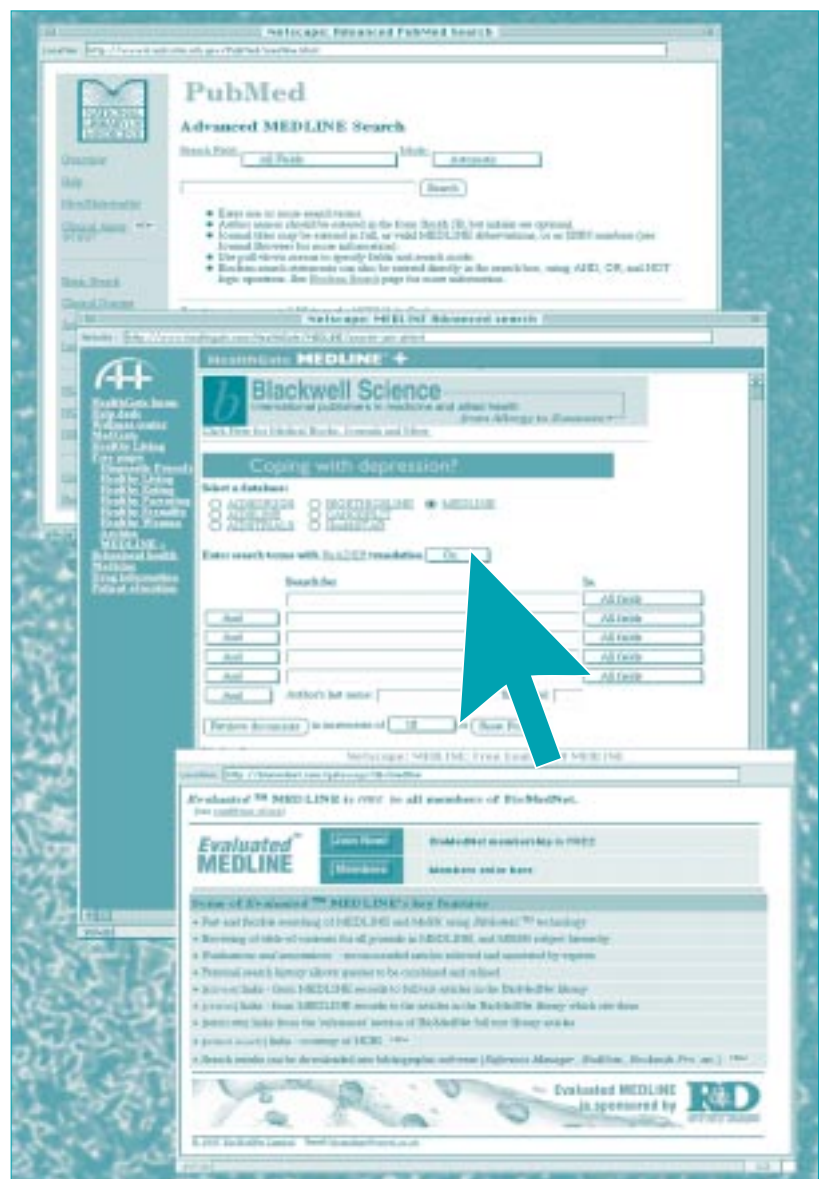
Netscape: Advanced PubMed Search

PubMed

Advanced MEDLINE Search

Search Field: All Fields Mode: Automatic

Search

Netscape: MEDLINE Advanced search

HealthGate MEDLINE

Blackwell Science

International publishers in medicine and allied health

Coping with depression?

Select a database:

AIDSLINE BIOETHICSLINE MEDLINE

Enter search terms with MeSH translation: On

Search for: In:

All fields

All fields

All fields

All fields

All fields

And

And

And

And

And

Author's last name:

Retrieve documents

Netscape: MEDLINE: Free Evaluated MEDLINE

Evaluated ™ MEDLINE is FREE to all members of BioMedNet.

Evaluated MEDLINE

Join Now!

Members

BioMedNet membership is FREE

Members enter here

Some of Evaluated ™ MEDLINE's key features

Evaluated MEDLINE is sponsored by

R&D